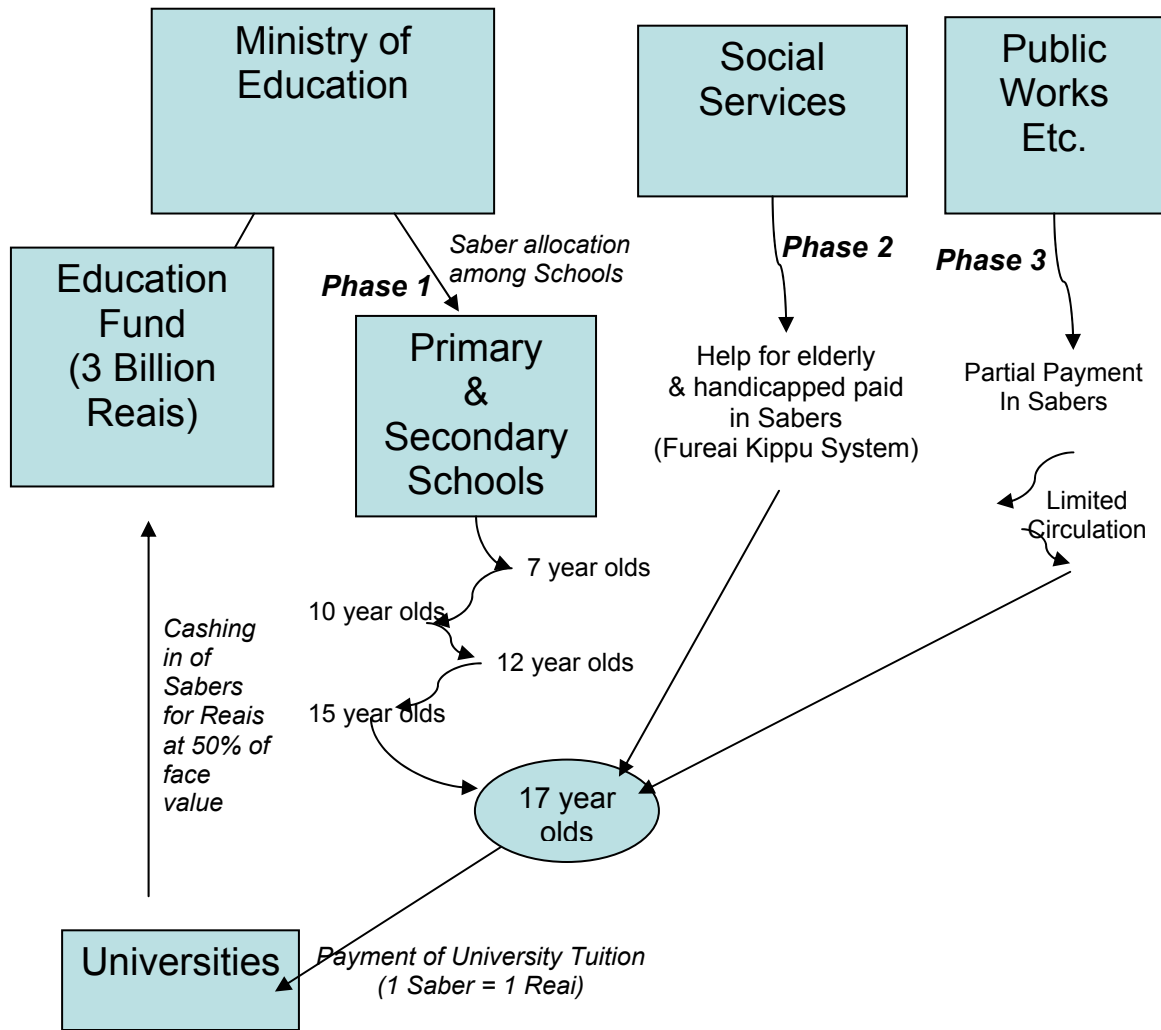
Ministry of Education

Social Services

Public Works Etc.

Education Fund (3 Billion Reais)

Saber allocation among Schools

Phase 1

Phase 2

Phase 3

Primary & Secondary Schools

Help for elderly & handicapped paid in Sabers (Fureai Kippu System)

Partial Payment In Sabers

Limited Circulation

7 year olds

10 year olds

12 year olds

15 year olds

Cashing in of Sabers for Reais at 50% of face value

17 year olds

Universities

Payment of University Tuition (1 Saber = 1 Reai)